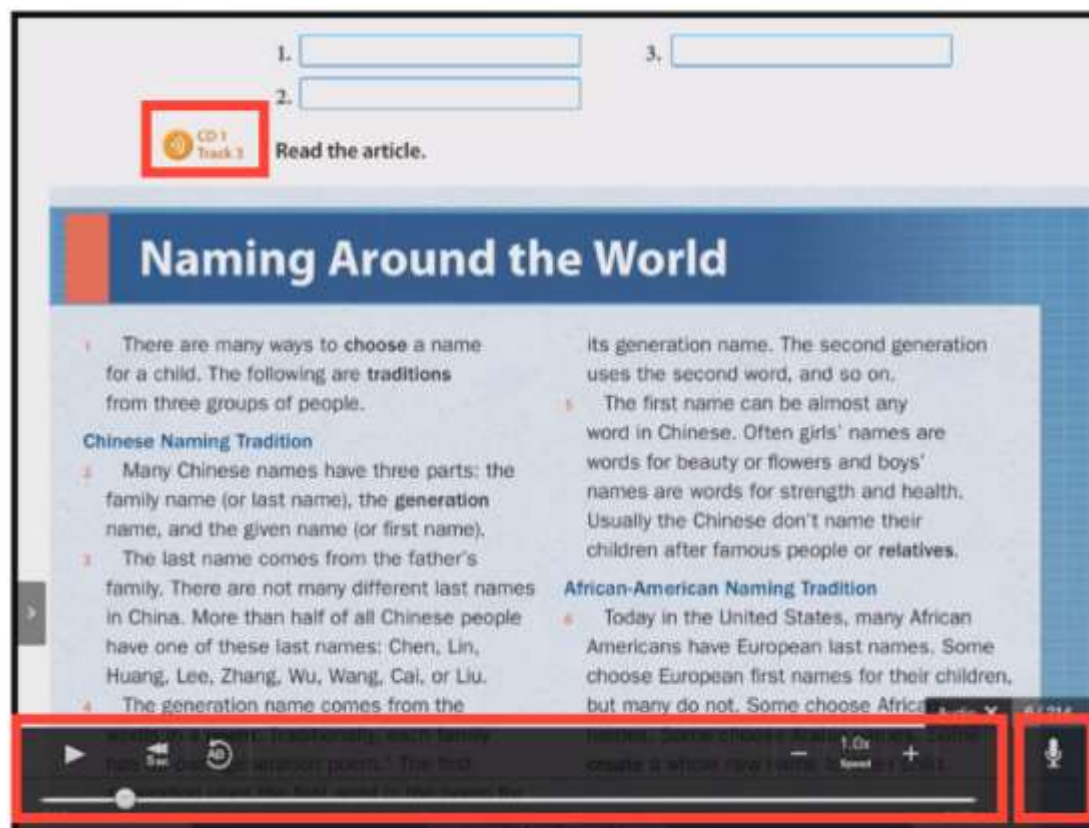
1.

2.

3.

CD 1 Track 3 Read the article.

Naming Around the World

1 There are many ways to **choose** a name for a child. The following are **traditions** from three groups of people.

**Chinese Naming Tradition**

2 Many Chinese names have three parts: the family name (or last name), the **generation** name, and the given name (or first name).

3 The last name comes from the father's family. There are not many different last names in China. More than half of all Chinese people have one of these last names: Chen, Lin, Huang, Lee, Zhang, Wu, Wang, Cai, or Liu.

4 The generation name comes from the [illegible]

its generation name. The second generation uses the second word, and so on.

5 The first name can be almost any word in Chinese. Often girls' names are words for beauty or flowers and boys' names are words for strength and health. Usually the Chinese don't name their children after famous people or **relatives**.

**African-American Naming Tradition**

6 Today in the United States, many African Americans have European last names. Some choose European first names for their children, but many do not. Some choose Africa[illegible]

Audio ✕

1.0x Speed

− +